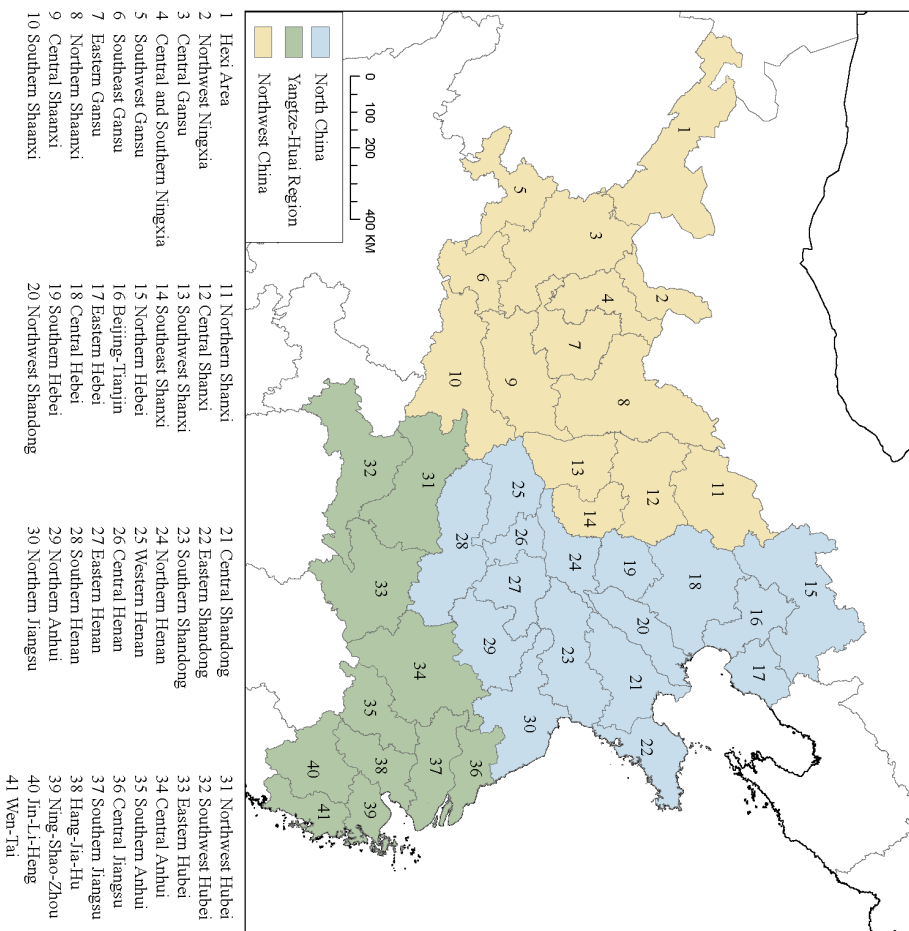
North China
Yangtze-Huai Region
Northwest China

0 100 200 400 KM

1 Hexi Area
2 Northwest Ningxia
3 Central Gansu
4 Central and Southern Ningxia
5 Southwest Gansu
6 Southeast Gansu
7 Eastern Gansu
8 Northern Shaanxi
9 Central Shaanxi
10 Southern Shaanxi

11 Northern Shanxi
12 Central Shanxi
13 Southwest Shanxi
14 Southeast Shanxi
15 Northern Hebei
16 Beijing-Tianjin
17 Eastern Hebei
18 Central Hebei
19 Southern Hebei
20 Northwest Shandong

21 Central Shandong
22 Eastern Shandong
23 Southern Shandong
24 Northern Henan
25 Western Henan
26 Central Henan
27 Eastern Henan
28 Southern Henan
29 Northern Anhui
30 Northern Jiangsu

31 Northwest Hubei
32 Southwest Hubei
33 Eastern Hubei
34 Central Anhui
35 Southern Anhui
36 Central Jiangsu
37 Southern Jiangsu
38 Hang-Jia-Hu
39 Ning-Shao-Zhou
40 Jin-Li-Heng
41 Wen-Tai

1 2 3 4 5 6 7 8 9 10 11 12 13 14 15 16 17 18 19 20 21 22 23 24 25 26 27 28 29 30 31 32 33 34 35 36 37 38 39 40 41